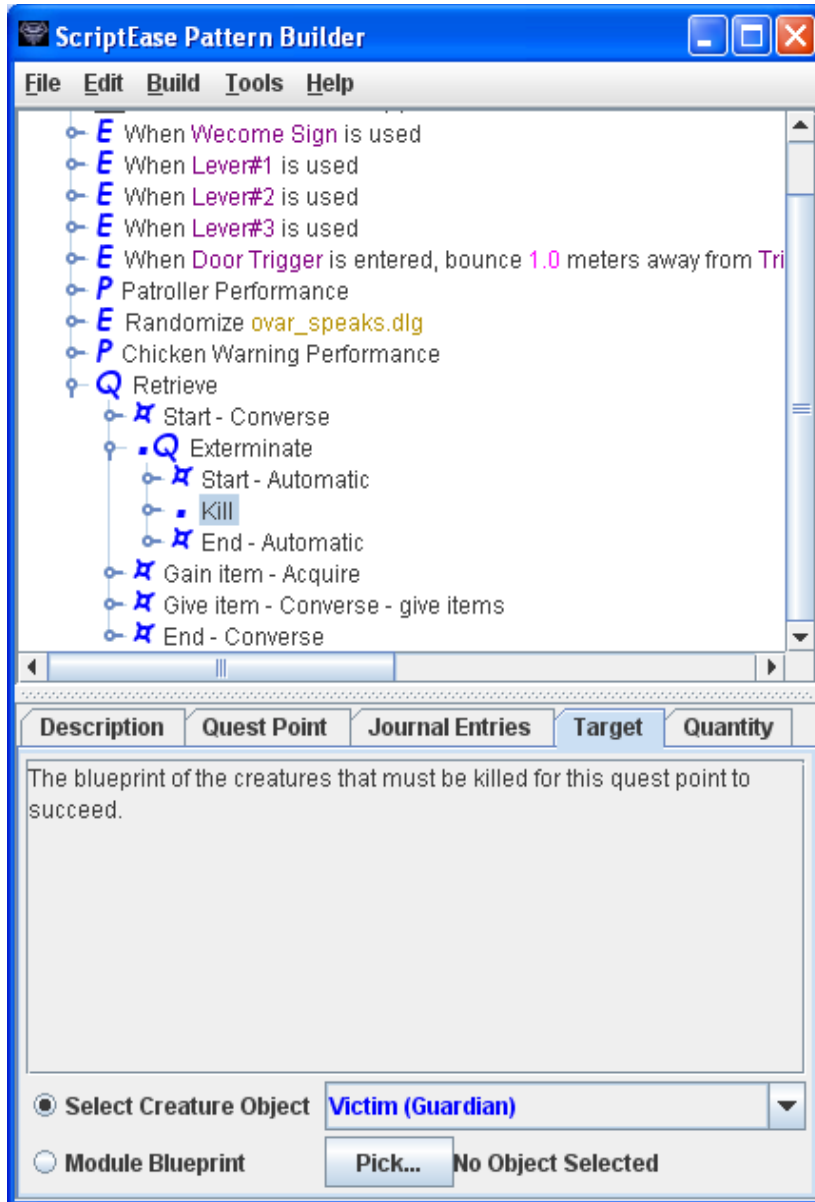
ScriptEase Pattern Builder

File Edit Build Tools Help

E When Wecome Sign is used
E When Lever#1 is used
E When Lever#2 is used
E When Lever#3 is used
E When Door Trigger is entered, bounce 1.0 meters away from Tri
P Patroller Performance
E Randomize ovar_speaks.dlg
P Chicken Warning Performance
Q Retrieve
Start - Converse
Q Exterminate
Start - Automatic
Kill
End - Automatic
Gain item - Acquire
Give item - Converse - give items
End - Converse

Description | Quest Point | Journal Entries | Target | Quantity

The blueprint of the creatures that must be killed for this quest point to succeed.

Select Creature Object Victim (Guardian)

Module Blueprint Pick... No Object Selected